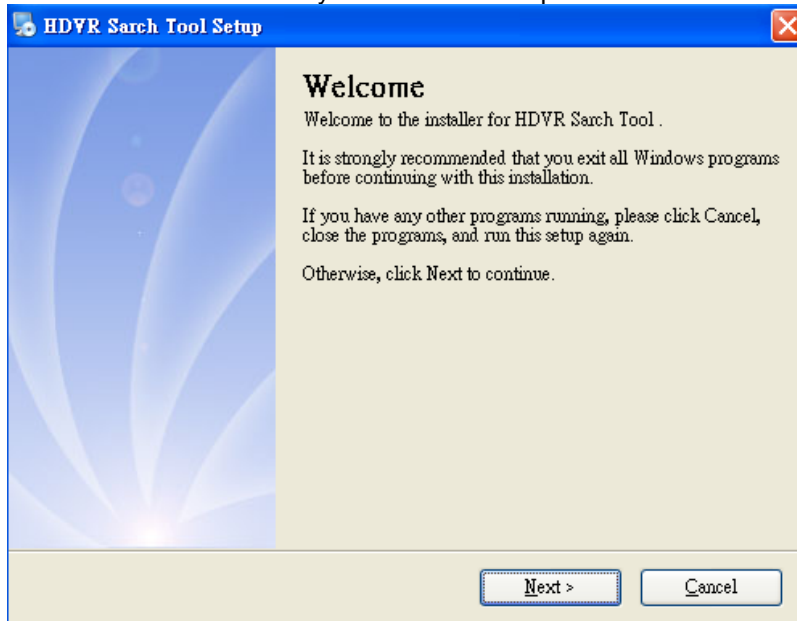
HDVR Sarch Tool Setup

Welcome

Welcome to the installer for HDVR Sarch Tool .

It is strongly recommended that you exit all Windows programs before continuing with this installation.

If you have any other programs running, please click Cancel, close the programs, and run this setup again.

Otherwise, click Next to continue.

Next >

Cancel